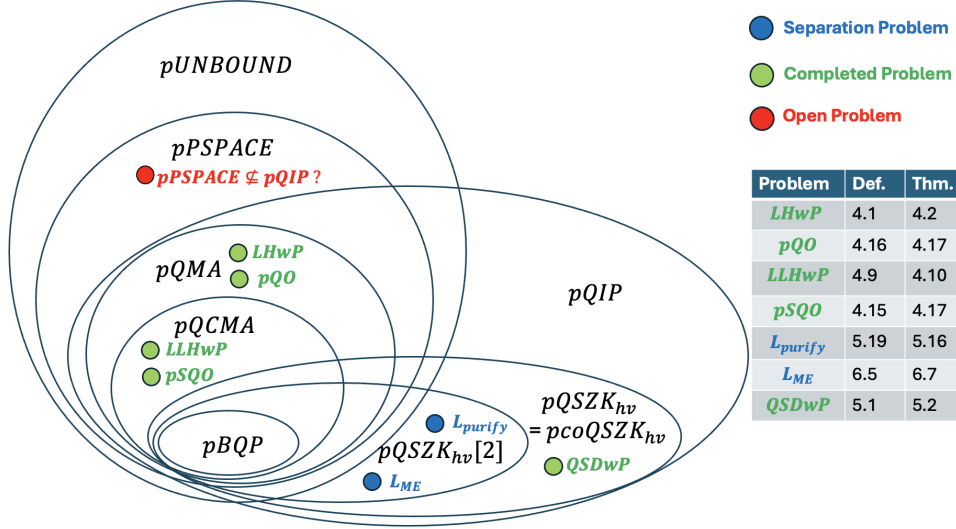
$pUNBOUND$

$pPSPACE$

$pPSPACE \nsubseteq pQIP$ ?

$pQMA$

$LHwP$

$pQO$

$pQIP$

$pQCMA$

$LLHwP$

$pSQO$

$L_{purify}$

$pQSZK_{hv} = pcoQSZK_{hv}$

$pBQP$

$pQSZK_{hv}[2]$

$L_{ME}$

$QSDwP$

Separation Problem

Completed Problem

Open Problem

| Problem | Def. | Thm. |
|---|---|---|
| $LHwP$ | 4.1 | 4.2 |
| $pQO$ | 4.16 | 4.17 |
| $LLHwP$ | 4.9 | 4.10 |
| $pSQO$ | 4.15 | 4.17 |
| $L_{purify}$ | 5.19 | 5.16 |
| $L_{ME}$ | 6.5 | 6.7 |
| $QSDwP$ | 5.1 | 5.2 |